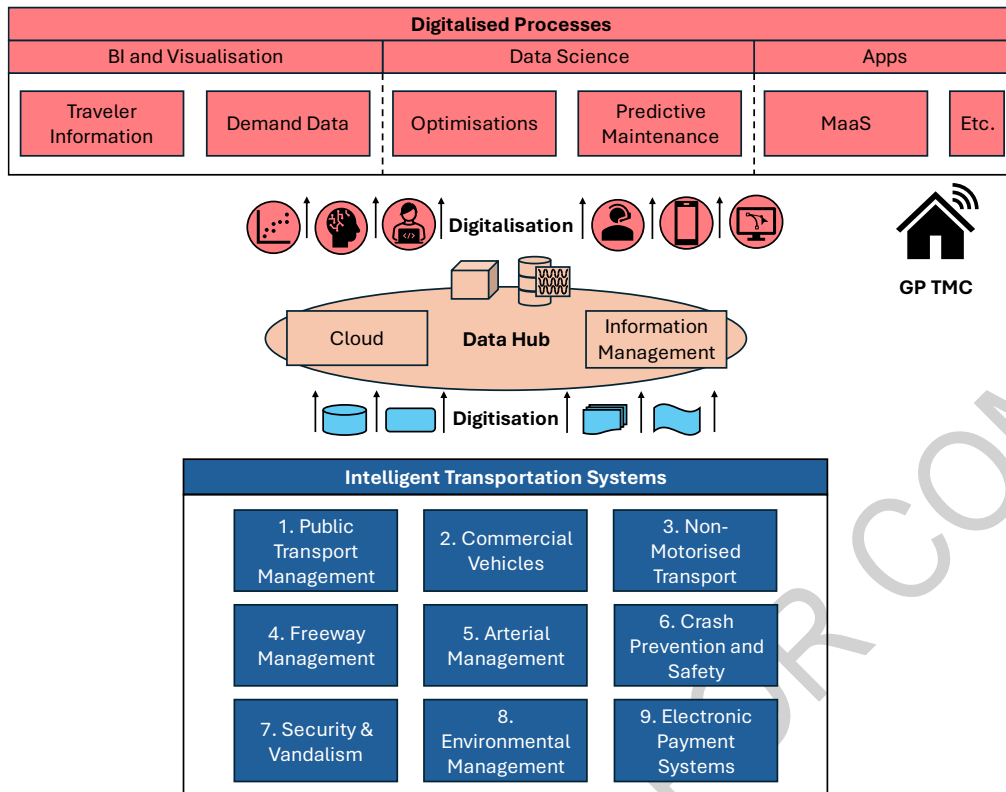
Digitalised Processes

BI and Visualisation

Data Science

Apps

Traveler Information

Demand Data

Optimisations

Predictive Maintenance

MaaS

Etc.

Digitalisation

GP TMC

Cloud

Data Hub

Information Management

Digitisation

Intelligent Transportation Systems

1. Public Transport Management

2. Commercial Vehicles

3. Non-Motorised Transport

4. Freeway Management

5. Arterial Management

6. Crash Prevention and Safety

7. Security & Vandalism

8. Environmental Management

9. Electronic Payment Systems

OR CON